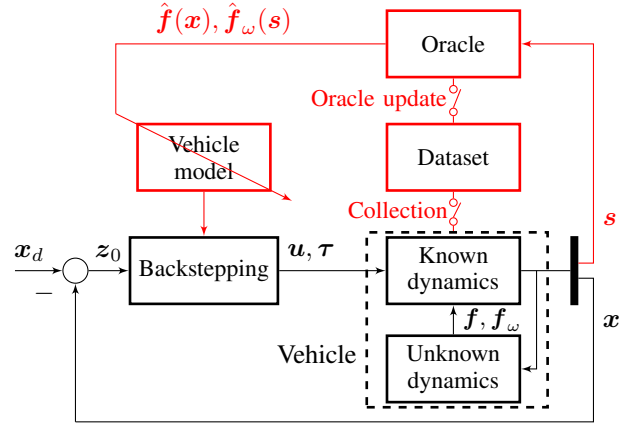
$\hat{\boldsymbol{f}}(\boldsymbol{x}), \hat{\boldsymbol{f}}_{\omega}(\boldsymbol{s})$

Oracle

Oracle update

Vehicle model

Dataset

Collection

$\boldsymbol{s}$

$\boldsymbol{x}_d$

$-$

$\boldsymbol{z}_0$

Backstepping

$\boldsymbol{u}, \boldsymbol{\tau}$

Known dynamics

$\boldsymbol{f}, \boldsymbol{f}_{\omega}$

$\boldsymbol{x}$

Vehicle

Unknown dynamics